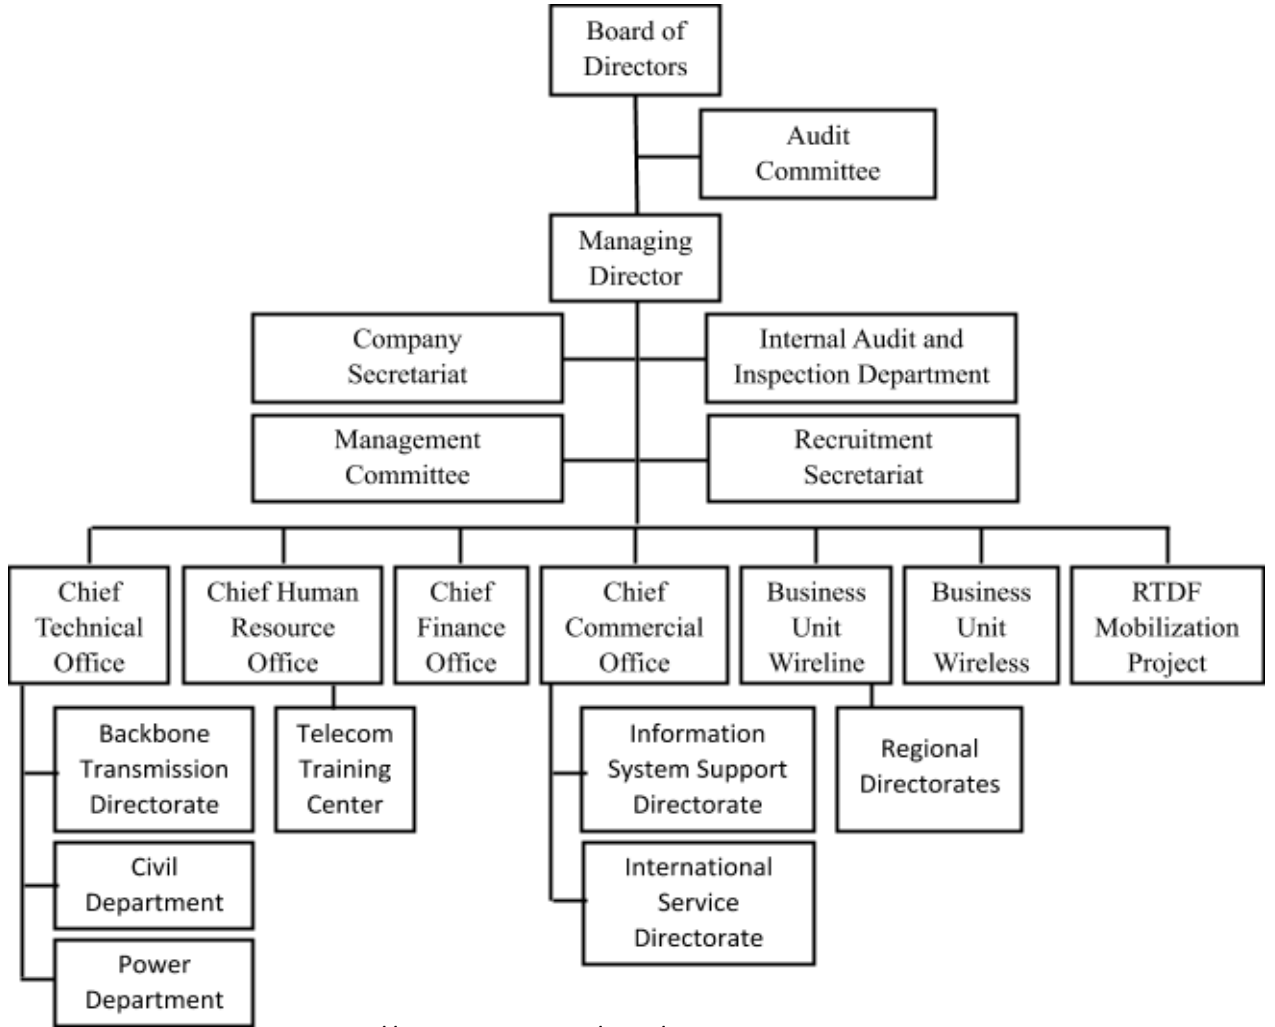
Board of Directors

Audit Committee

Managing Director

Company Secretariat

Internal Audit and Inspection Department

Management Committee

Recruitment Secretariat

Chief Technical Office

Chief Human Resource Office

Chief Finance Office

Chief Commercial Office

Business Unit Wireline

Business Unit Wireless

RTDF Mobilization Project

Backbone Transmission Directorate

Civil Department

Power Department

Telecom Training Center

Information System Support Directorate

International Service Directorate

Regional Directorates